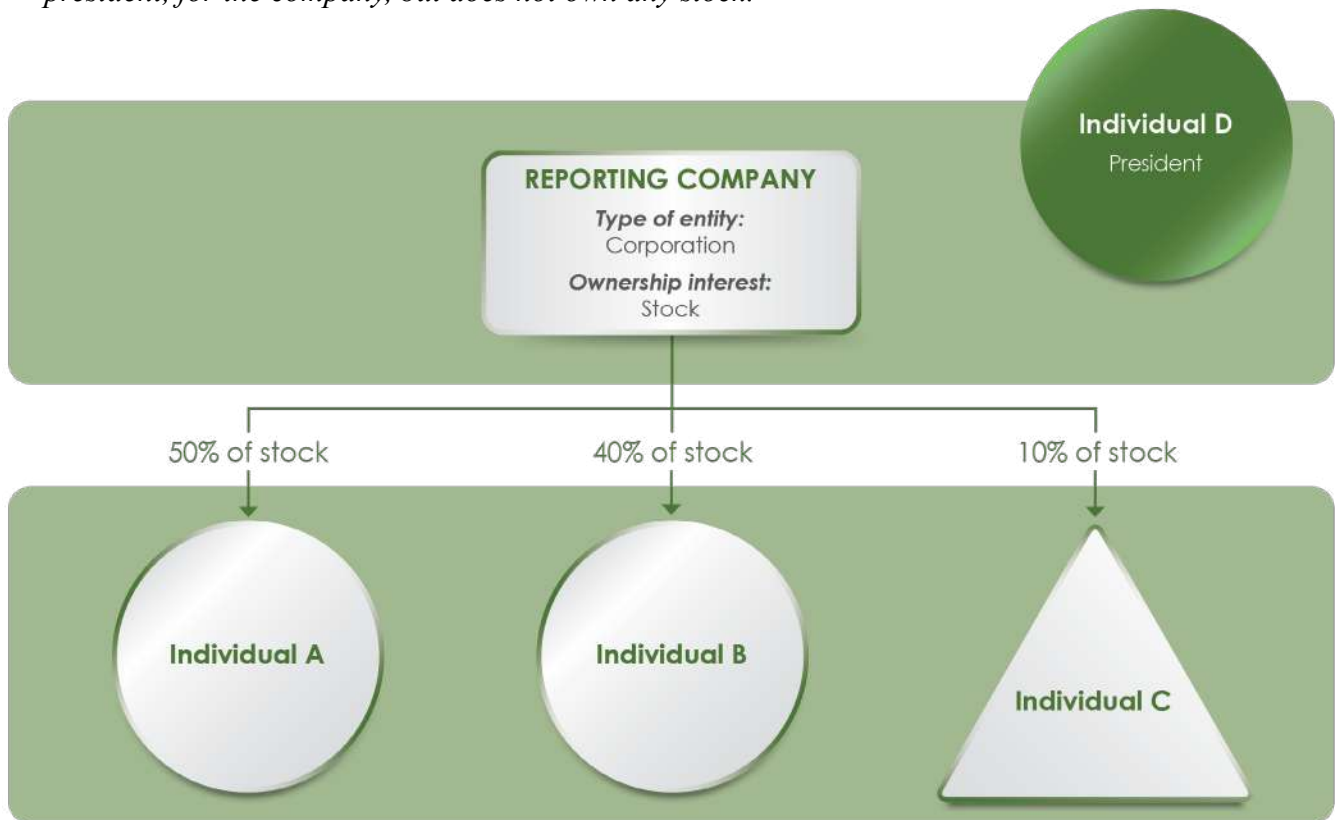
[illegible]president, for the company, but does not own any stock.

REPORTING COMPANY
Type of entity:
Corporation
Ownership interest:
Stock

Individual D
President

50% of stock
40% of stock
10% of stock

Individual A
Individual B
Individual C